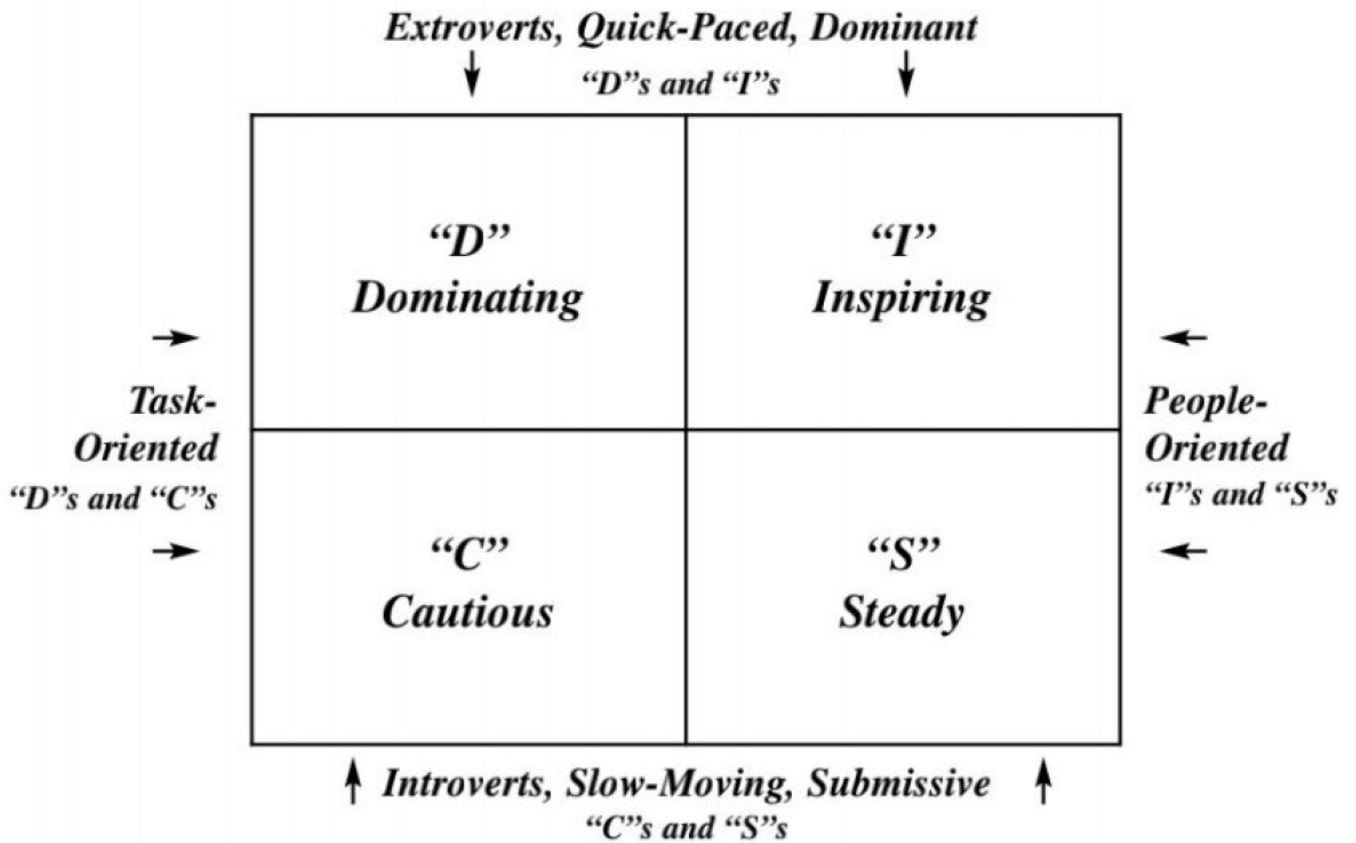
Extroverts, Quick-Paced, Dominant
"D"s and "I"s

Task-Oriented
"D"s and "C"s

"D"
Dominating

"I"
Inspiring

People-Oriented
"I"s and "S"s

"C"
Cautious

"S"
Steady

Introverts, Slow-Moving, Submissive
"C"s and "S"s